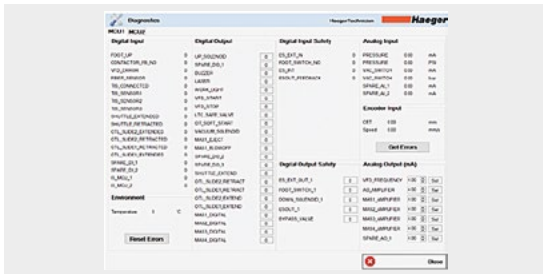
Diagnostics

HaegerTechnician

Haeger

MCU1 MCU2

Digital Input

FOOT_UP 0
CONTACTOR_FB_NO 0
VFD_ERROR 0
RAM_SENSOR 0
TIS_CONNECTED 0
TIS_SENSOR1 0
TIS_SENSOR2 0
TIS_SENSOR3 0
SHUTTLE_EXTENDED 0
SHUTTLE_RETRACTED 0
OTL_SLIDE1_EXTENDED 0
OTL_SLIDE1_RETRACTED 0
OTL_SLIDE2_EXTENDED 0
OTL_SLIDE2_RETRACTED 0
SPARE_DI_1 0
SPARE_DI_2 0
H_MCU_1 0
H_MCU_2 0

Environment

Temperature 0 C

Reset Errors

Digital Output

UP_SOLENOID 0
SPARE_DO_1 0
BUZZER 0
LASER 0
WORK_LIGHT 0
VFD_START 0
VFD_STOP 0
OTL_SAFE_VALVE 0
OT_SOFT_START 0
VACUUM_SOLENOID 0
MAN_EJECT 0
MAN_BLOWOFF 0
SPARE_DO_2 0
SPARE_DO_3 0
SHUTTLE_EXTEND 0
OTL_SLIDE1_RETRACT 0
OTL_SLIDE2_RETRACT 0
OTL_SLIDE1_EXTEND 0
OTL_SLIDE2_EXTEND 0
MAN1_DIGITAL 0
MAN2_DIGITAL 0
MAN3_DIGITAL 0
MAN4_DIGITAL 0

Digital Input Safety

ES_EXT_IN 0
FOOT_SWITCH_NC 0
ES_INT 0
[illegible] 0

Digital Output Safety

ES_EXT_OUT_1 0
FOOT_SWITCH_1 0
DOWN_SOLENOID_1 0
ESOUT_1 0
BYPASS_VALVE 0

Analog Input

PRESSURE 0.00 mA
PRESSURE 0.00 PSI
VAC_SWITCH 0.00 mA
VAC_SWITCH 0.00 bar
SPARE_AI_1 0.00 mA
SPARE_AI_2 0.00 mA

Encoder Input

CNT 0.00 mm
Speed 0.00 mm/s

Get Errors

Analog Output (mA)

VFD_FREQUENCY 4.00 Set
AO_AMPLIFIER 4.00 Set
MAN1_AMPLIFIER 4.00 Set
MAN2_AMPLIFIER 4.00 Set
MAN3_AMPLIFIER 4.00 Set
MAN4_AMPLIFIER 4.00 Set
SPARE_AO_1 4.00 Set

Close